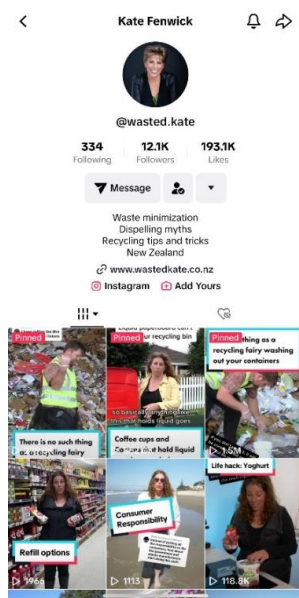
Kate Fenwick

@wasted.kate

334 Following
12.1K Followers
193.1K Likes

Message

Waste minimization
Dispelling myths
Recycling tips and tricks
New Zealand

www.wastedkate.co.nz

Instagram
Add Yours

Pinned
There is no such thing as a recycling fairy

Pinned
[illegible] so basically anything that can hold liquids goes
Coffee cups and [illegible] that hold liquid

Pinned
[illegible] thing as a recycling fairy washing out your containers
1.5M

Refill options
196K

Consumer Responsibility
1113

Life hack: Yoghurt
118.8K